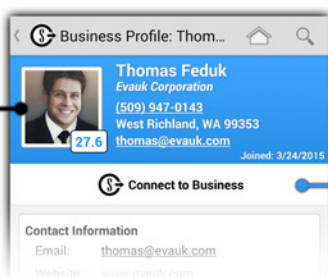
Business Profile: Thom...

Thomas Feduk
Evauk Corporation
(509) 947-0143
West Richland, WA 99353
thomas@evauk.com
27.6
Joined: 3/24/2015

Connect to Business

Contact Information
Email: thomas@evauk.com
Website: www.evauk.com